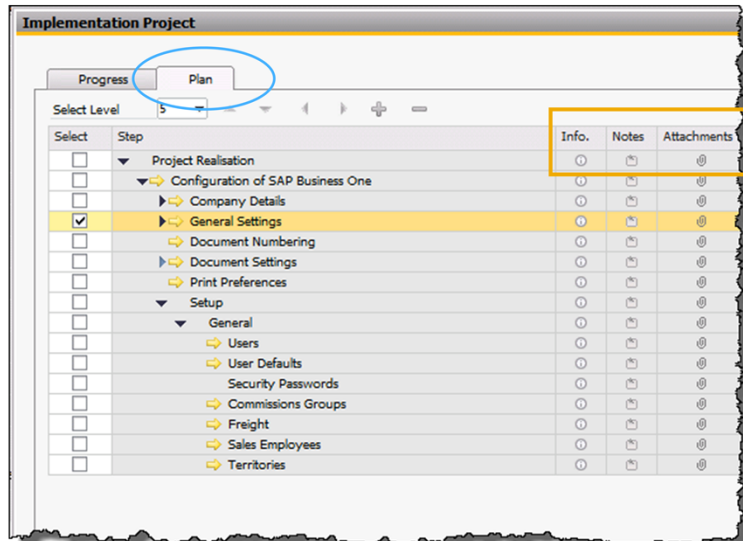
Implementation Project

Progress | Plan

Select Level 5

| Select | Step | Info. | Notes | Attachments |
|---|---|---|---|---|
| | Project Realisation | | | |
| | Configuration of SAP Business One | | | |
| | Company Details | | | |
| ✓ | General Settings | | | |
| | Document Numbering | | | |
| | Document Settings | | | |
| | Print Preferences | | | |
| | Setup | | | |
| | General | | | |
| | Users | | | |
| | User Defaults | | | |
| | Security Passwords | | | |
| | Commissions Groups | | | |
| | Freight | | | |
| | Sales Employees | | | |
| | Territories | | | |